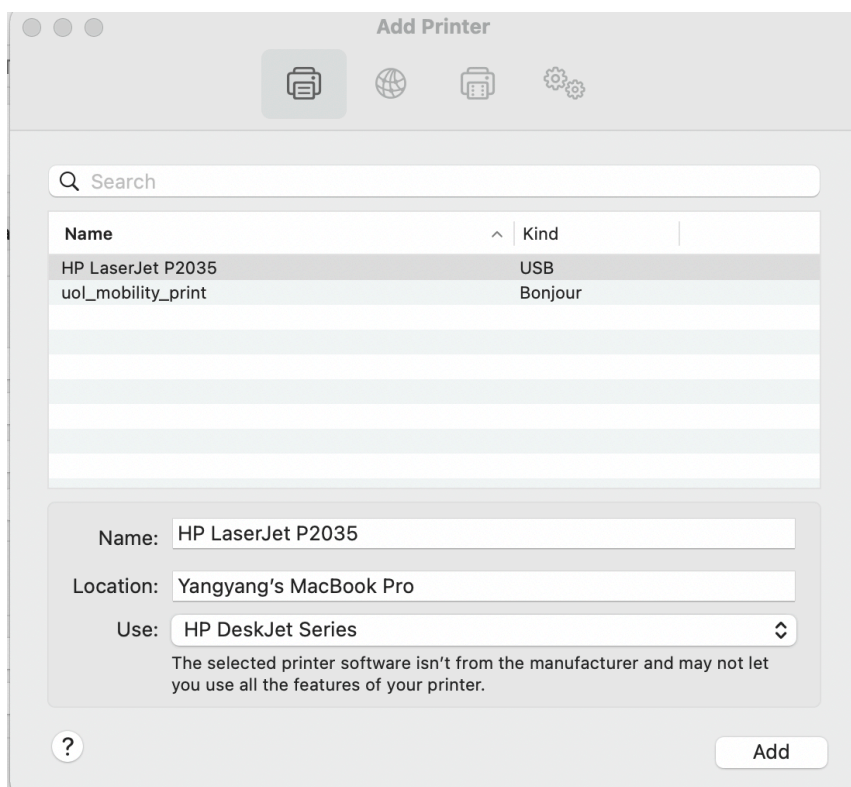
Add Printer

Search

| Name | Kind |
|---|---|
| HP LaserJet P2035 | USB |
| uol_mobility_print | Bonjour |

Name: HP LaserJet P2035

Location: Yangyang's MacBook Pro

Use: HP DeskJet Series

The selected printer software isn't from the manufacturer and may not let you use all the features of your printer.

?

Add